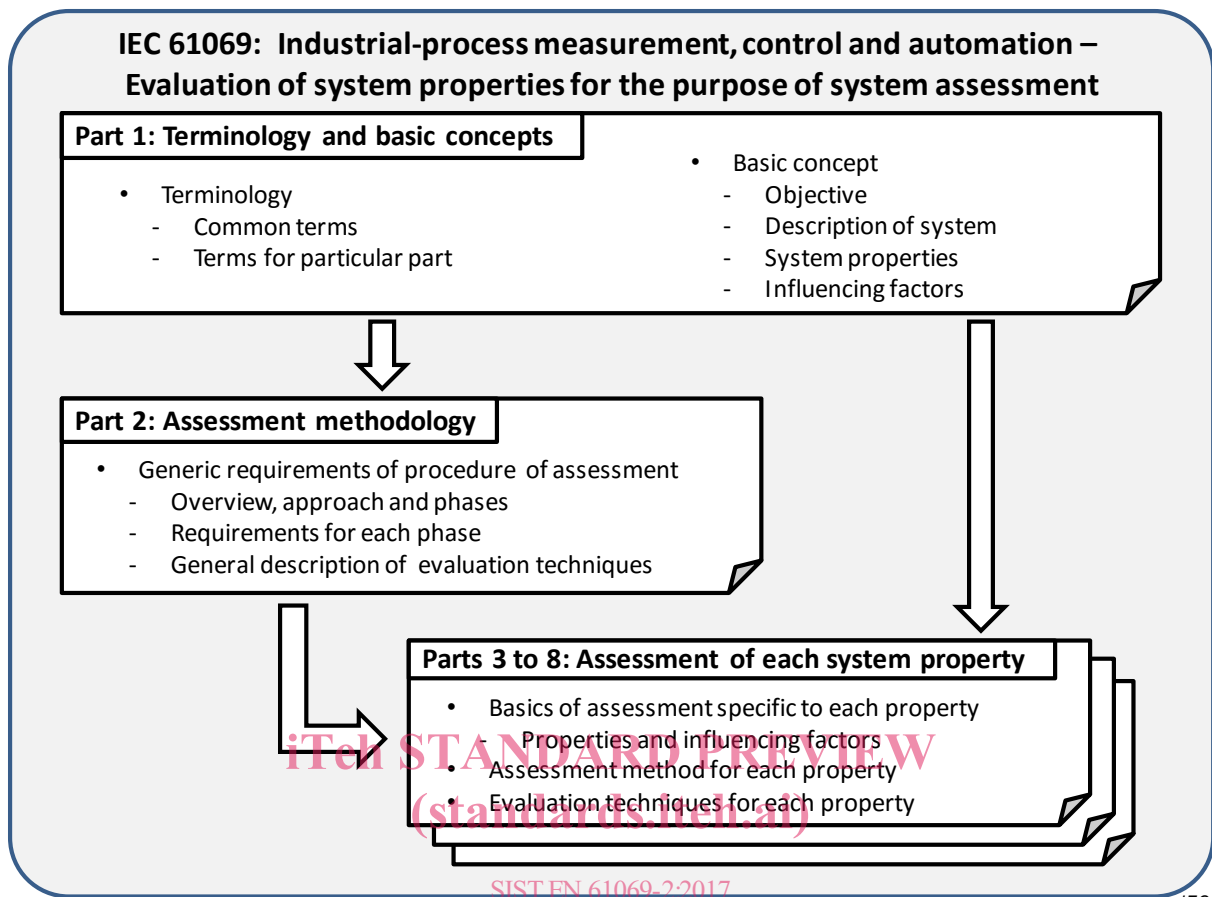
IEC 61069: Industrial-process measurement, control and automation – Evaluation of system properties for the purpose of system assessment

Part 1: Terminology and basic concepts

• Terminology
- Common terms
- Terms for particular part

• Basic concept
- Objective
- Description of system
- System properties
- Influencing factors

Part 2: Assessment methodology

• Generic requirements of procedure of assessment
- Overview, approach and phases
- Requirements for each phase
- General description of evaluation techniques

Parts 3 to 8: Assessment of each system property

• Basics of assessment specific to each property
- Properties and influencing factors
• Assessment method for each property
• Evaluation techniques for each property

iTeh STANDARD PREVIEW
(standards.iteh.ai)

SIST EN 61069-2:2017